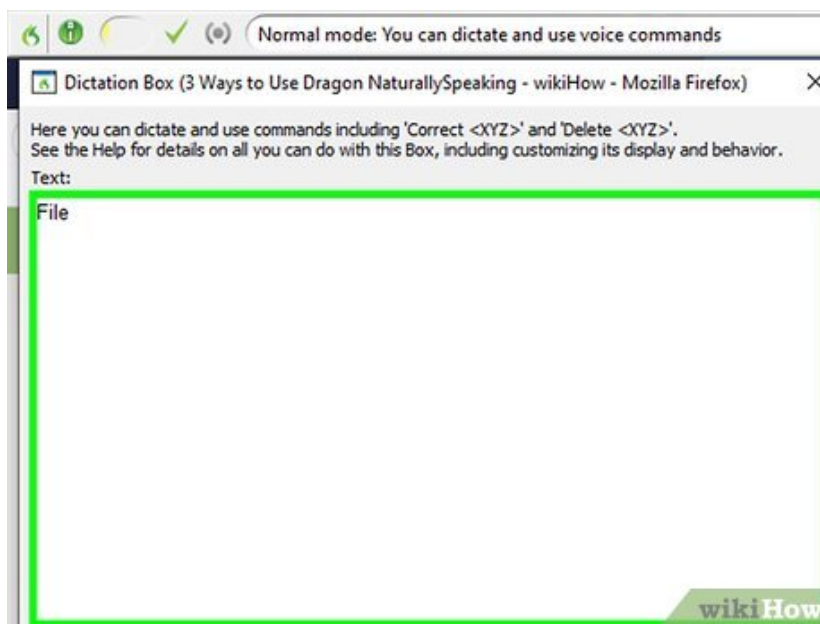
Normal mode: You can dictate and use voice commands

Dictation Box (3 Ways to Use Dragon NaturallySpeaking - wikiHow - Mozilla Firefox)

X

Here you can dictate and use commands including 'Correct <XYZ>' and 'Delete <XYZ>'.
See the Help for details on all you can do with this Box, including customizing its display and behavior.

Text:

File

wikiHow